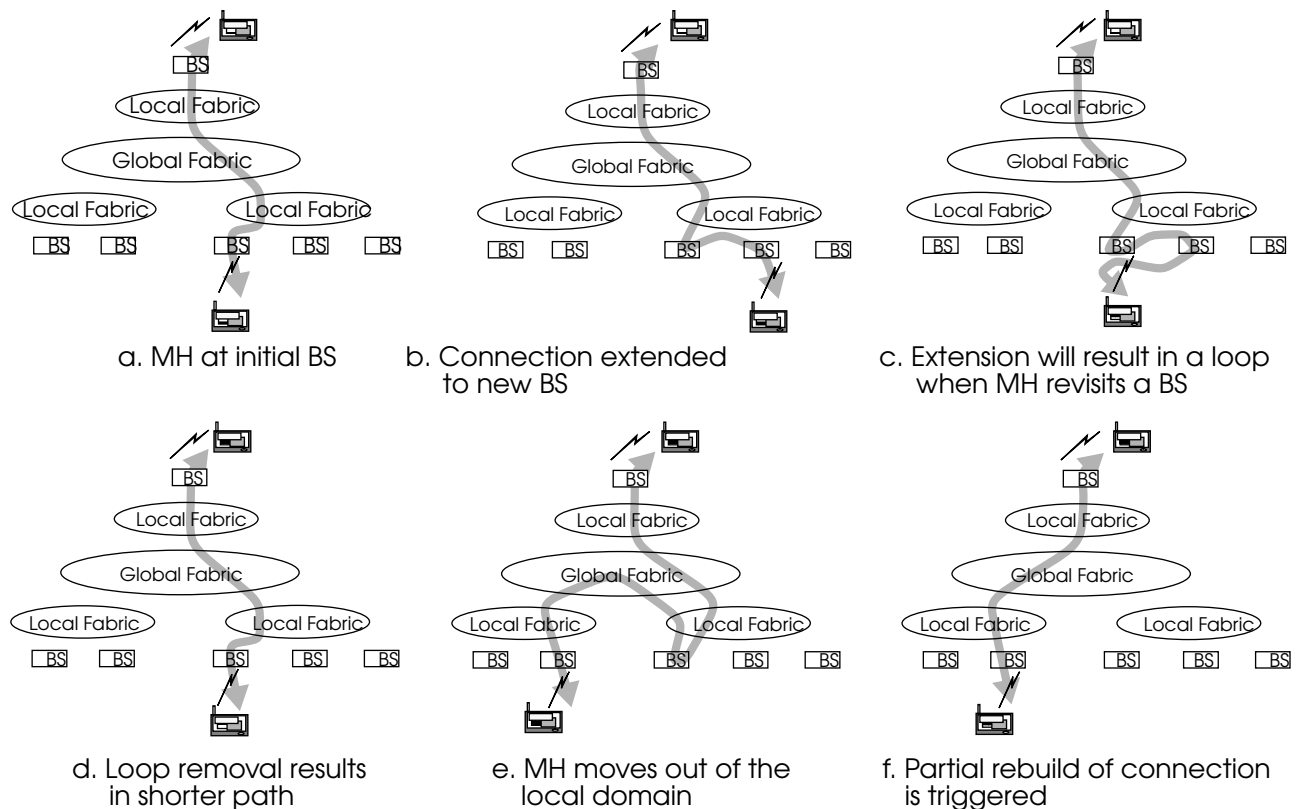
BS

Local Fabric

Global Fabric

Local Fabric

Local Fabric

BS BS BS BS BS

a. MH at initial BS

BS

Local Fabric

Global Fabric

Local Fabric

Local Fabric

BS BS BS BS BS

b. Connection extended to new BS

BS

Local Fabric

Global Fabric

Local Fabric

Local Fabric

BS BS BS BS BS

c. Extension will result in a loop when MH revisits a BS

BS

Local Fabric

Global Fabric

Local Fabric

Local Fabric

BS BS BS BS BS

d. Loop removal results in shorter path

BS

Local Fabric

Global Fabric

Local Fabric

Local Fabric

BS BS BS BS BS

e. MH moves out of the local domain

BS

Local Fabric

Global Fabric

Local Fabric

Local Fabric

BS BS BS BS BS

f. Partial rebuild of connection is triggered